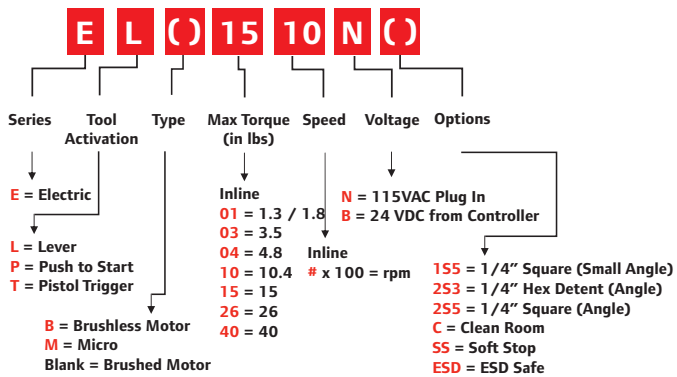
E L ( ) 15 10 N ( )

Series

Tool Activation

Type

Max Torque (in lbs)

Speed

Voltage

Options

E = Electric

L = Lever
P = Push to Start
T = Pistol Trigger

B = Brushless Motor
M = Micro
Blank = Brushed Motor

Inline
01 = 1.3 / 1.8
03 = 3.5
04 = 4.8
10 = 10.4
15 = 15
26 = 26
40 = 40

Inline
# x 100 = rpm

N = 115VAC Plug In
B = 24 VDC from Controller

1S5 = 1/4" Square (Small Angle)
2S3 = 1/4" Hex Detent (Angle)
2S5 = 1/4" Square (Angle)
C = Clean Room
SS = Soft Stop
ESD = ESD Safe